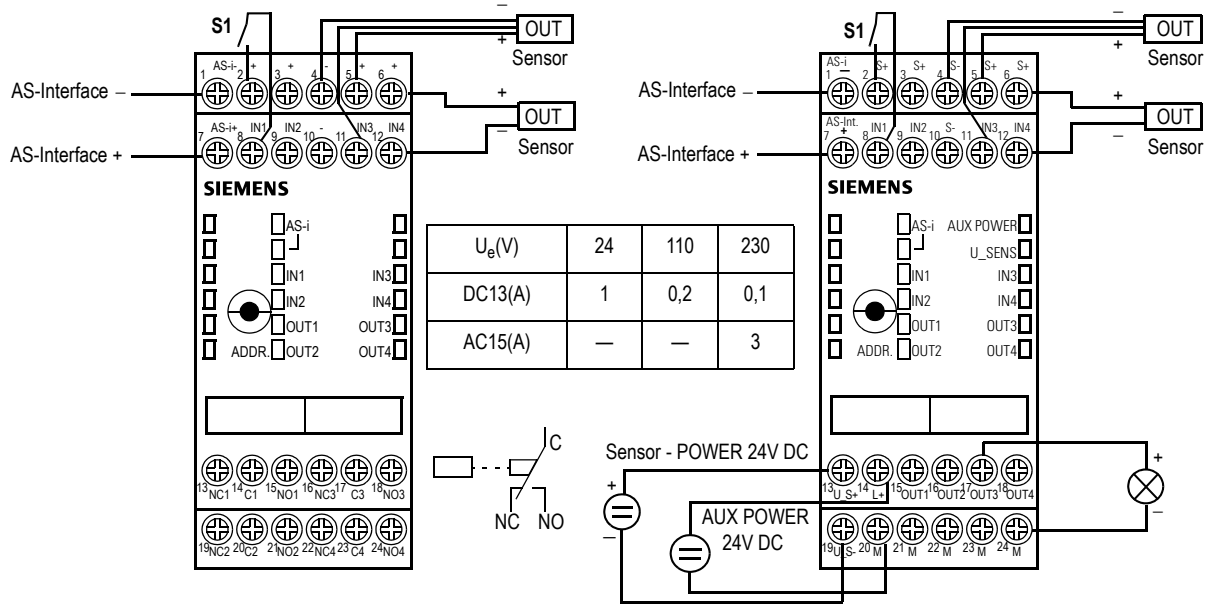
S1
–
OUT
+
Sensor
AS-i- +
1 2 3 + 4 - 5 + 6 +
AS-Interface –
+
OUT
–
Sensor
AS-i+ IN1 IN2 - IN3 IN4
7 8 9 10 11 12
AS-Interface +
SIEMENS
AS-i
IN1
IN2
OUT1
ADDR. OUT2
IN3
IN4
OUT3
OUT4
13 NC1 14 C1 15 NO1 16 NC3 17 C3 18 NO3
19 NC2 20 C2 21 NO2 22 NC4 23 C4 24 NO4

| $U_e$(V) | 24 | 110 | 230 |
|---|---|---|---|
| DC13(A) | 1 | 0,2 | 0,1 |
| AC15(A) | — | — | 3 |

C
NC NO

S1
–
OUT
+
Sensor
AS-i – S+ S+ S- S+ S+
1 2 3 4 5 6
AS-Interface –
+
OUT
–
Sensor
AS-Int. + IN1 IN2 S- IN3 IN4
7 8 9 10 11 12
AS-Interface +
SIEMENS
AS-i
IN1
IN2
OUT1
ADDR. OUT2
AUX POWER
U_SENS
IN3
IN4
OUT3
OUT4
Sensor - POWER 24V DC
+
–
13 U S+ 14 L+ 15 OUT1 16 OUT2 17 OUT3 18 OUT4
AUX POWER
24V DC
19 U S- 20 M 21 M 22 M 23 M 24 M
+
–